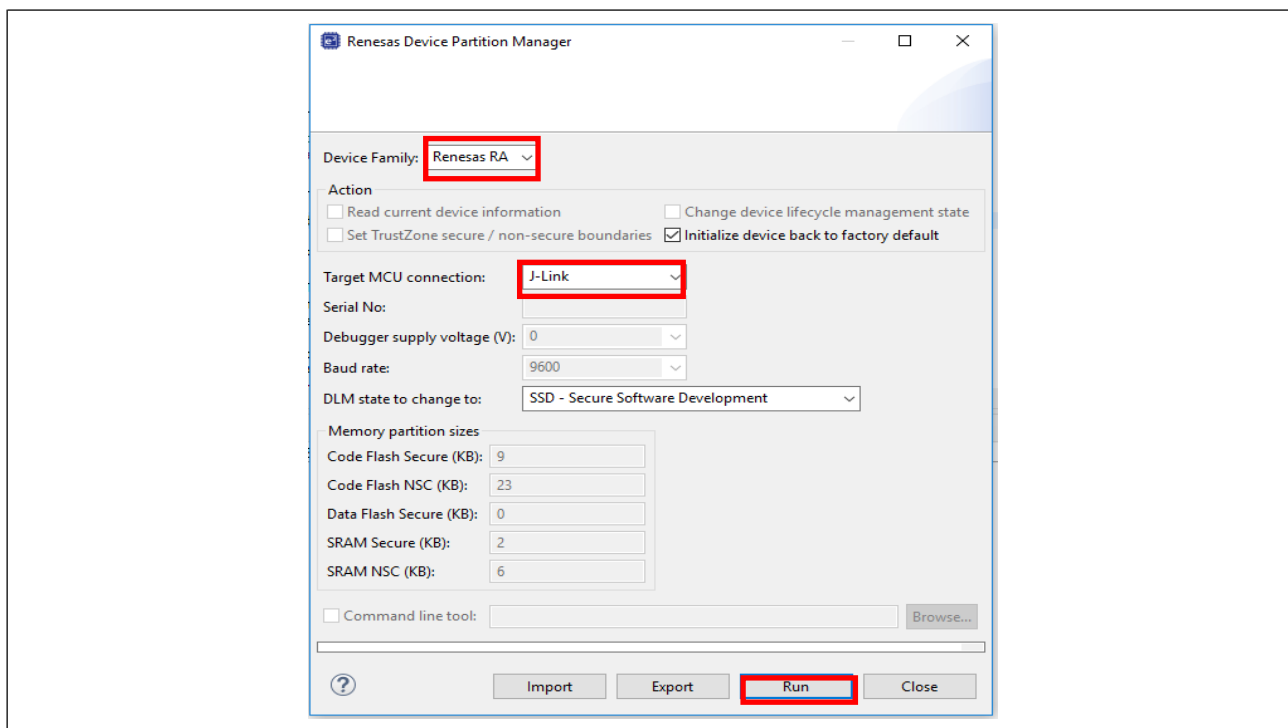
Renesas Device Partition Manager

Device Family: Renesas RA

Action

Read current device information

Change device lifecycle management state

Set TrustZone secure / non-secure boundaries

Initialize device back to factory default

Target MCU connection: J-Link

Serial No:

Debugger supply voltage (V): 0

Baud rate: 9600

DLM state to change to: SSD - Secure Software Development

Memory partition sizes

Code Flash Secure (KB): 9

Code Flash NSC (KB): 23

Data Flash Secure (KB): 0

SRAM Secure (KB): 2

SRAM NSC (KB): 6

Command line tool:

Browse...

Import

Export

Run

Close